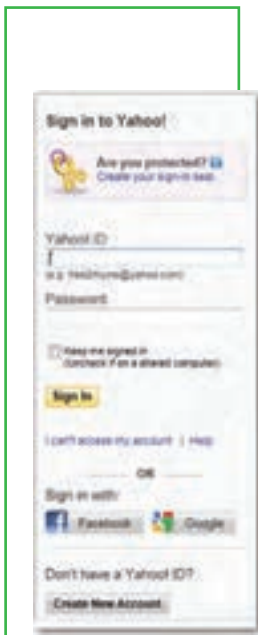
Sign in to Yahoo!

Are you protected?
Create your sign-in seal.

Yahoo! ID
e.g. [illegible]@yahoo.com
Password

Keep me signed in
(Uncheck if on a shared computer)

Sign In

I can't access my account | Help

OR

Sign in with:
Facebook
Google

Don't have a Yahoo! ID?
Create New Account